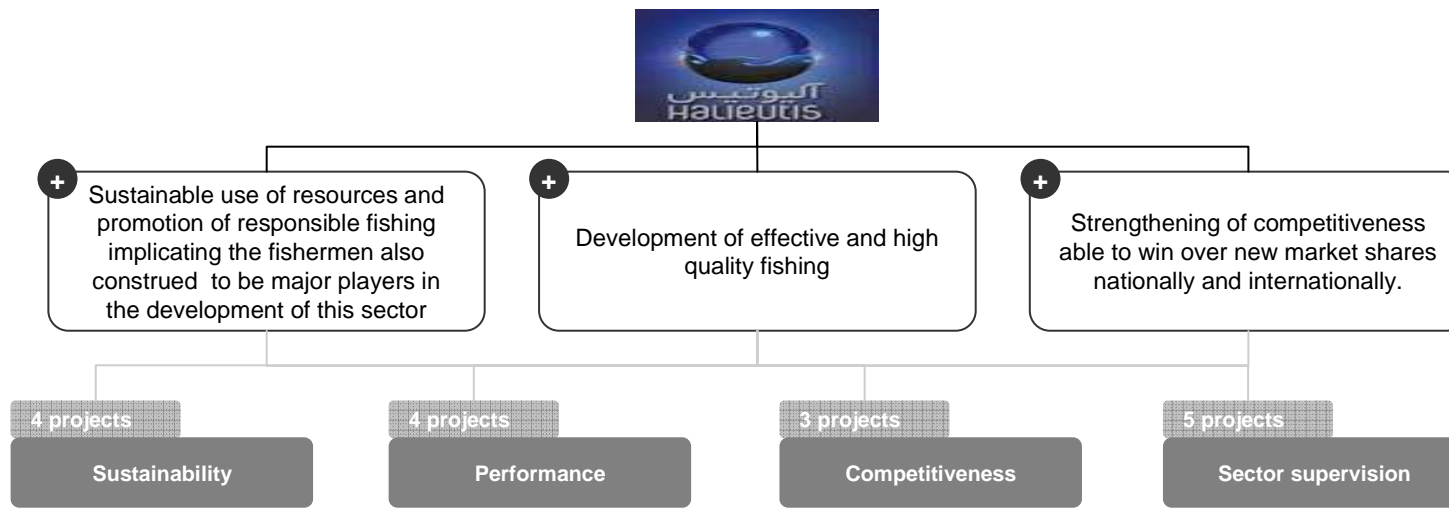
أليوتيس
HALIEUTIS

+
Sustainable use of resources and promotion of responsible fishing implicating the fishermen also construed to be major players in the development of this sector

+
Development of effective and high quality fishing

+
Strengthening of competitiveness able to win over new market shares nationally and internationally.

4 projects
Sustainability

4 projects
Performance

3 projects
Competitiveness

5 projects
Sector supervision